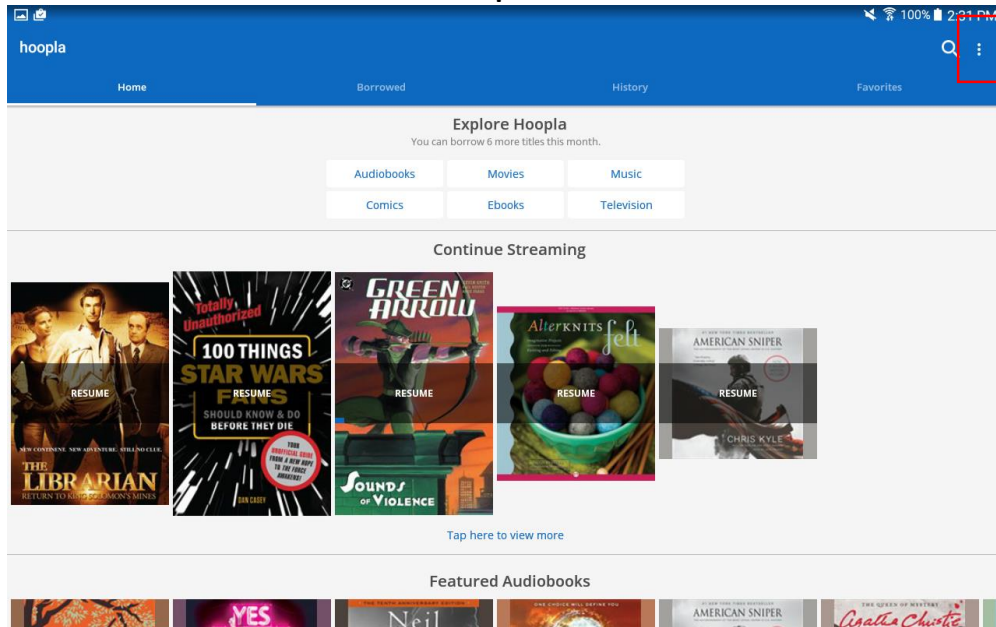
100% 2:21 PM

hoopla

Home Borrowed History Favorites

Explore Hoopla
You can borrow 6 more titles this month.

Audiobooks Movies Music
Comics Ebooks Television

Continue Streaming

NEW CONTINENT. NEW ADVENTURE. STILL NO CLUE.
THE LIBRARIAN
RETURN TO KING SOLOMON'S MINES
RESUME

Totally Unauthorized
100 THINGS STAR WARS FANS SHOULD KNOW & DO BEFORE THEY DIE
YOUR UNOFFICIAL GUIDE FROM A NEW HOPE TO THE FORCE AWAKENS!
DAN CASEY
RESUME

GREEN ARROW
SOUNDS OF VIOLENCE
RESUME

AlterKNITS felt
RESUME

AMERICAN SNIPER
CHRIS KYLE
RESUME

Tap here to view more

Featured Audiobooks

YES
Neil
AMERICAN SNIPER
Agatha Christie